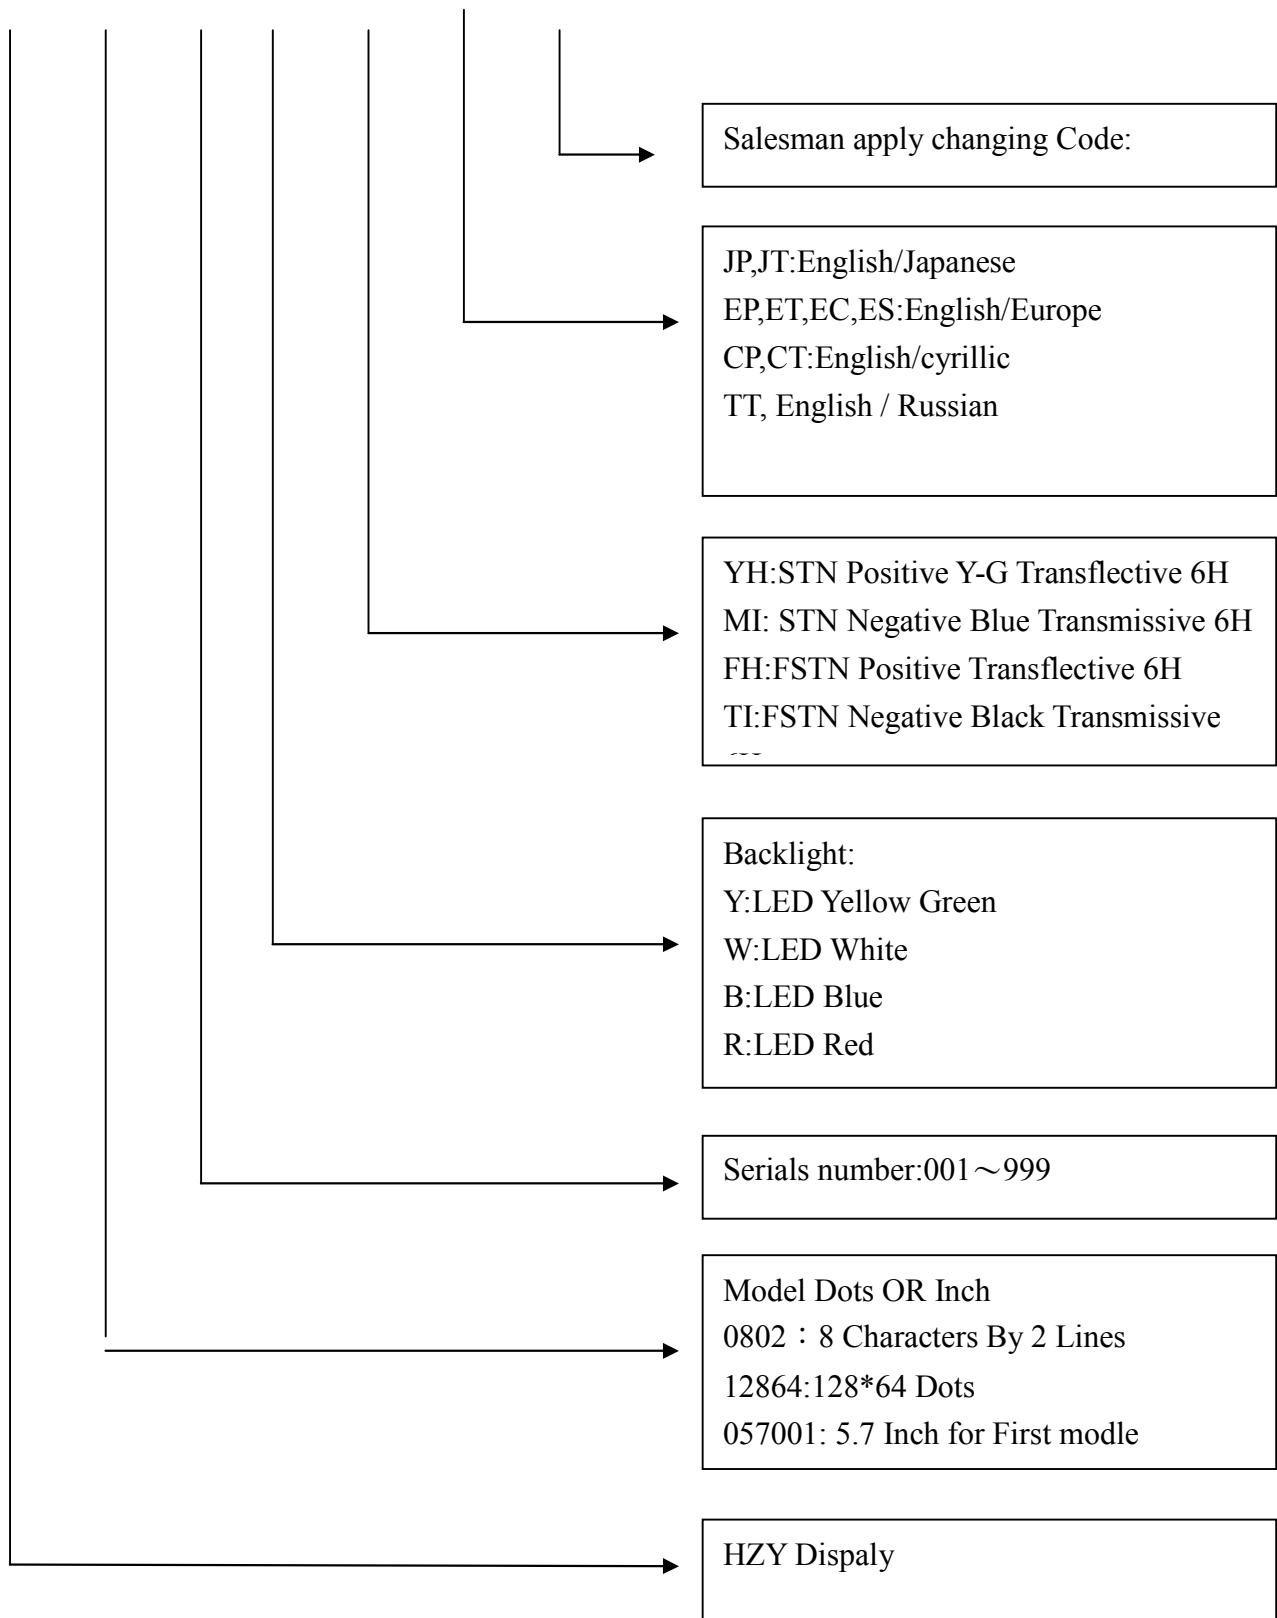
Salesman apply changing Code:

JP,JT:English/Japanese
EP,ET,EC,ES:English/Europe
CP,CT:English/cyrillic
TT, English / Russian

YH:STN Positive Y-G Transflective 6H
MI: STN Negative Blue Transmissive 6H
FH:FSTN Positive Transflective 6H
TI:FSTN Negative Black Transmissive
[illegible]

Backlight:
Y:LED Yellow Green
W:LED White
B:LED Blue
R:LED Red

Serials number:001～999

Model Dots OR Inch
0802：8 Characters By 2 Lines
12864:128*64 Dots
057001: 5.7 Inch for First modle

HZY Dispaly